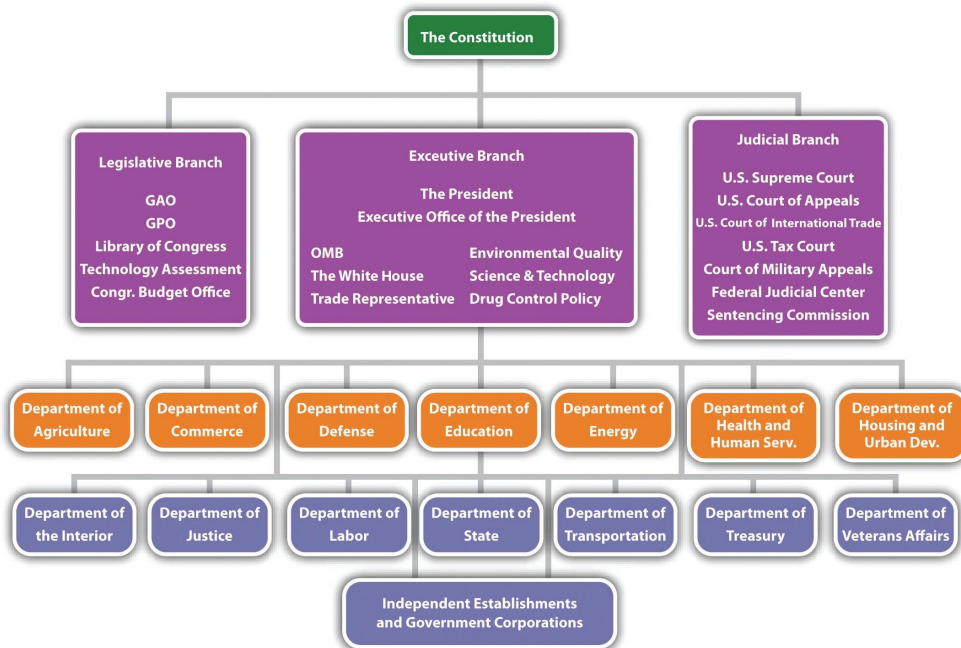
The Constitution

Legislative Branch

GAO
GPO
Library of Congress
Technology Assessment
Congr. Budget Office

Executive Branch

The President
Executive Office of the President

OMB
The White House
Trade Representative

Environmental Quality
Science & Technology
Drug Control Policy

Judicial Branch

U.S. Supreme Court
U.S. Court of Appeals
U.S. Court of International Trade
U.S. Tax Court
Court of Military Appeals
Federal Judicial Center
Sentencing Commission

Department of Agriculture

Department of Commerce

Department of Defense

Department of Education

Department of Energy

Department of Health and Human Serv.

Department of Housing and Urban Dev.

Department of the Interior

Department of Justice

Department of Labor

Department of State

Department of Transportation

Department of Treasury

Department of Veterans Affairs

Independent Establishments and Government Corporations